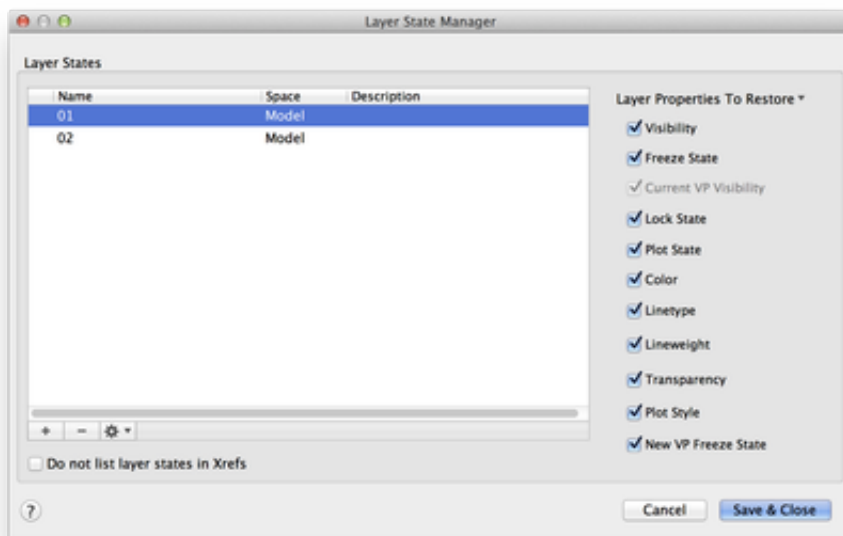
Layer State Manager

Layer States

| Name | Space | Description |
|---|---|---|
| 01 | Model | |
| 02 | Model | |

+ − ⚙ ▾

Do not list layer states in Xrefs

Layer Properties To Restore ▾

Visibility

Freeze State

Current VP Visibility

Lock State

Plot State

Color

Linetype

Lineweight

Transparency

Plot Style

New VP Freeze State

?

Cancel

Save & Close